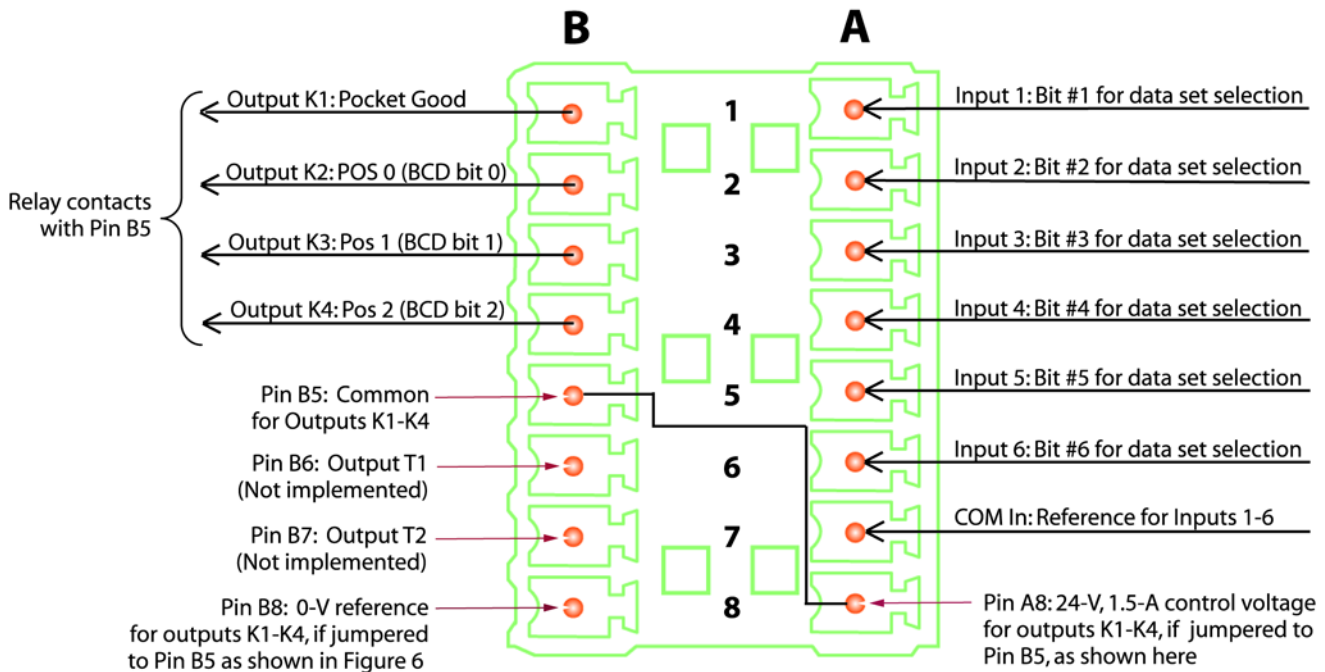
B

A

Output K1: Pocket Good

Output K2: POS 0 (BCD bit 0)

Output K3: Pos 1 (BCD bit 1)

Output K4: Pos 2 (BCD bit 2)

Relay contacts with Pin B5

Pin B5: Common for Outputs K1-K4

Pin B6: Output T1 (Not implemented)

Pin B7: Output T2 (Not implemented)

Pin B8: 0-V reference for outputs K1-K4, if jumpered to Pin B5 as shown in Figure 6

1

2

3

4

5

6

7

8

Input 1: Bit #1 for data set selection

Input 2: Bit #2 for data set selection

Input 3: Bit #3 for data set selection

Input 4: Bit #4 for data set selection

Input 5: Bit #5 for data set selection

Input 6: Bit #6 for data set selection

COM In: Reference for Inputs 1-6

Pin A8: 24-V, 1.5-A control voltage for outputs K1-K4, if jumpered to Pin B5, as shown here